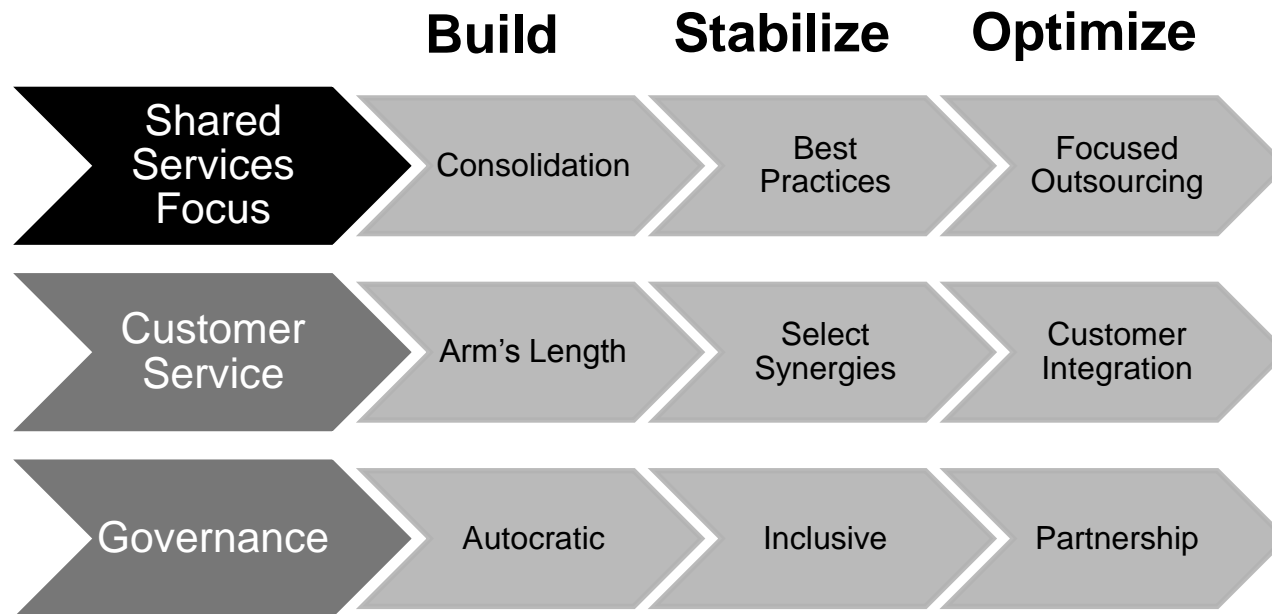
Build Stabilize Optimize

Shared Services Focus

Consolidation

Best Practices

Focused Outsourcing

Customer Service

Arm’s Length

Select Synergies

Customer Integration

Governance

Autocratic

Inclusive

Partnership